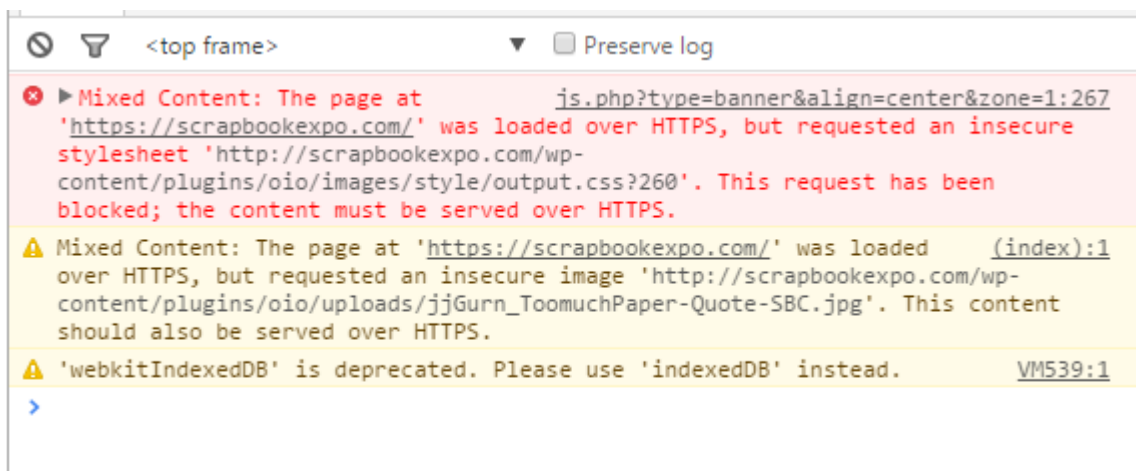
<top frame> ▼ Preserve log

Mixed Content: The page at 'https://scrapbookexpo.com/' was loaded over HTTPS, but requested an insecure stylesheet 'http://scrapbookexpo.com/wp-content/plugins/oio/images/style/output.css?260'. This request has been blocked; the content must be served over HTTPS. js.php?type=banner&align=center&zone=1:267

Mixed Content: The page at 'https://scrapbookexpo.com/' was loaded over HTTPS, but requested an insecure image 'http://scrapbookexpo.com/wp-content/plugins/oio/uploads/jjGurn_ToomuchPaper-Quote-SBC.jpg'. This content should also be served over HTTPS. (index):1

'webkitIndexedDB' is deprecated. Please use 'indexedDB' instead. VM539:1

>